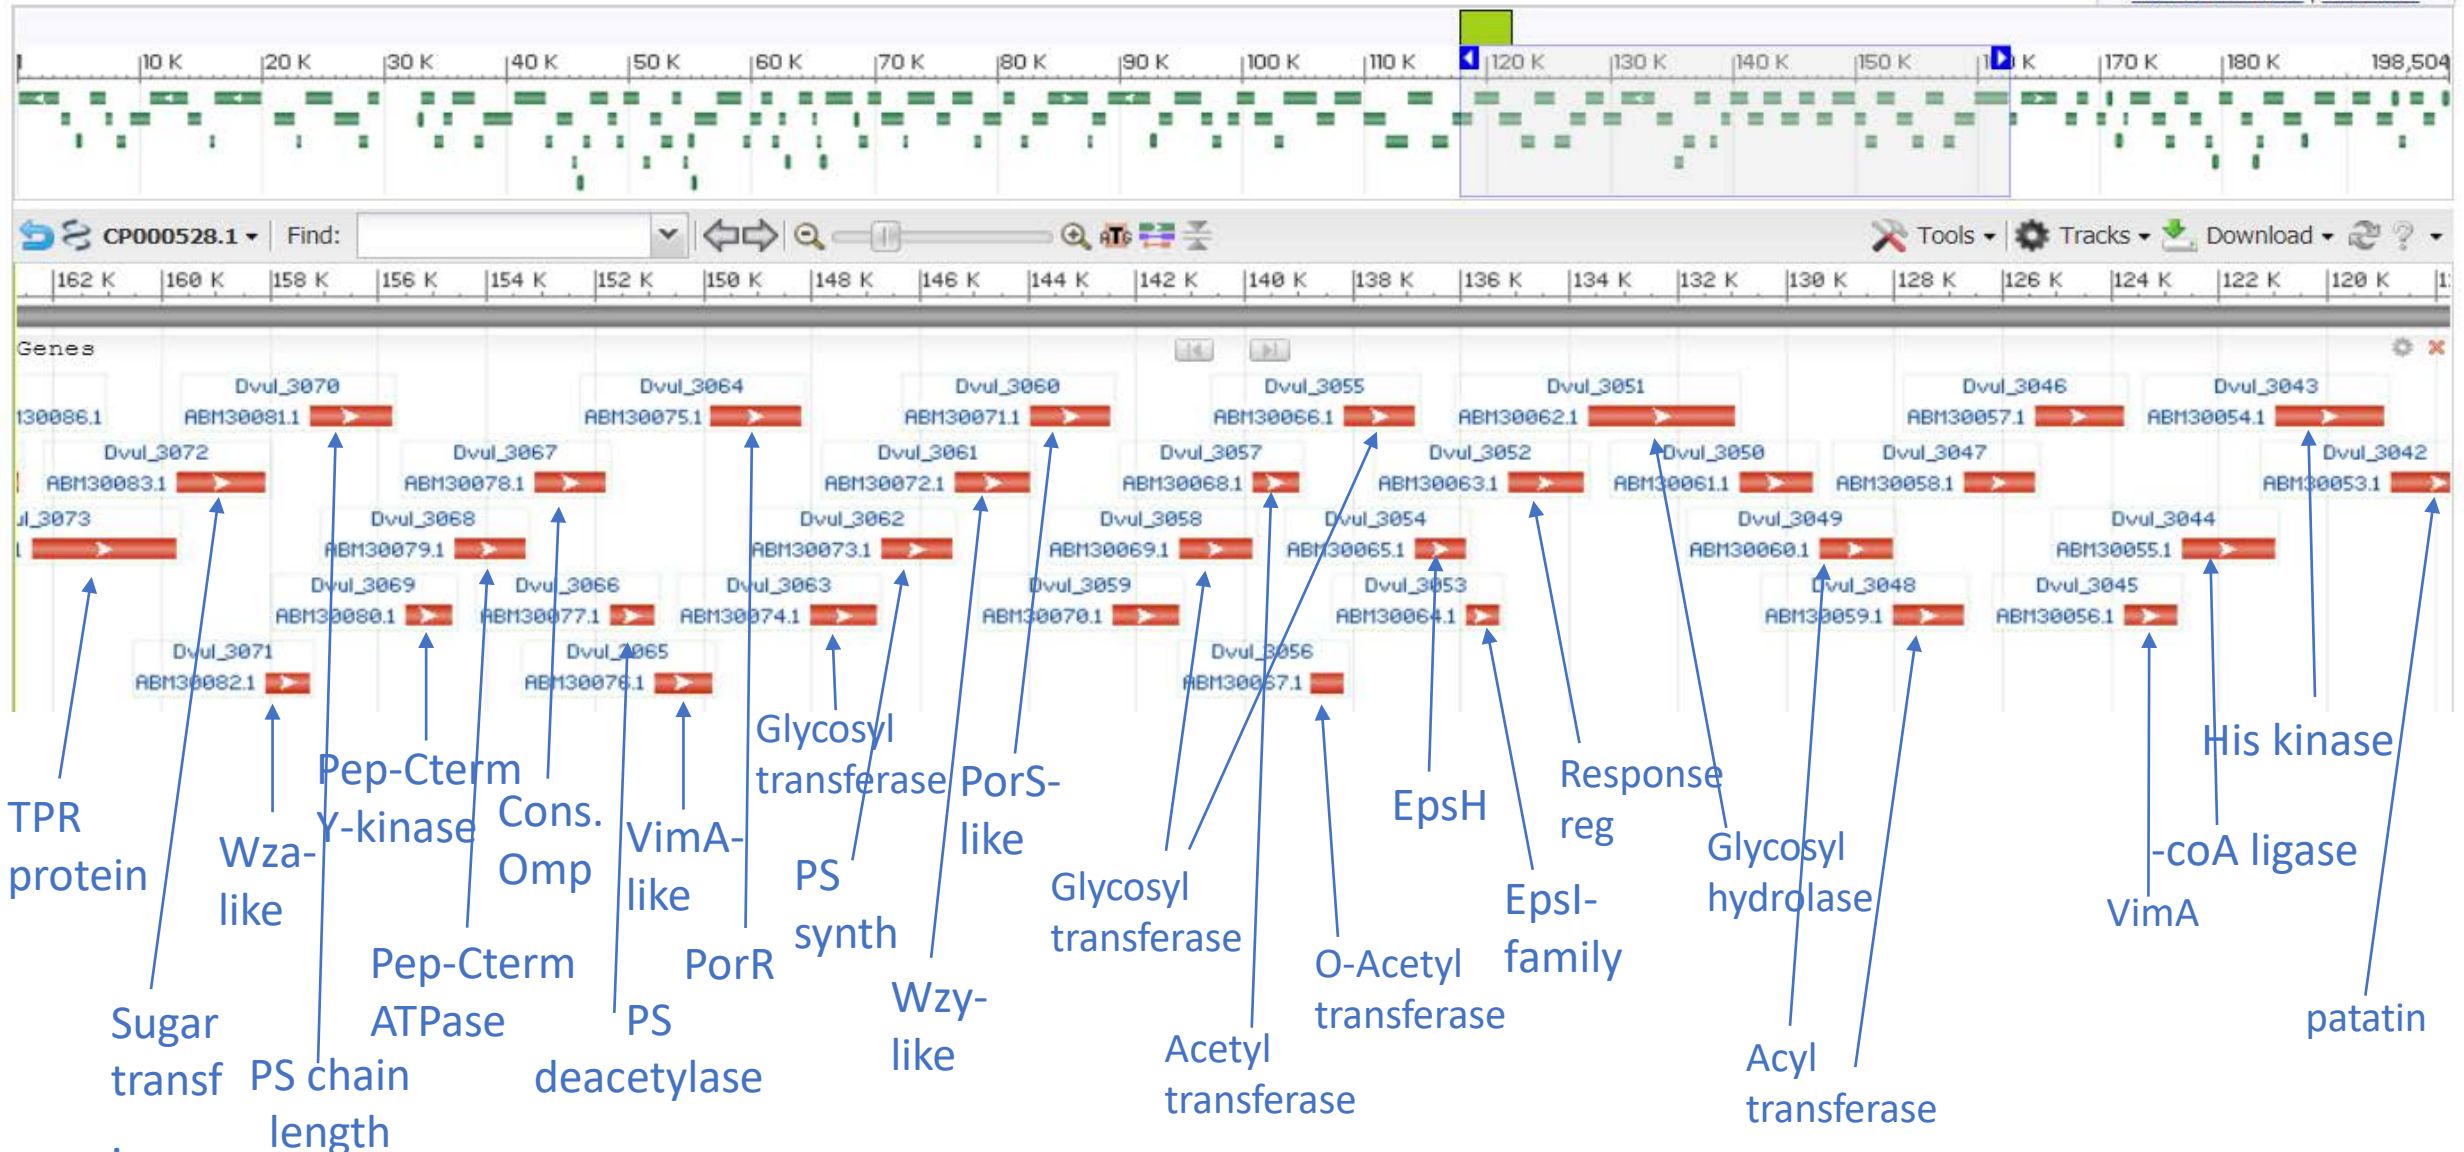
10 K 20 K 30 K 40 K 50 K 60 K 70 K 80 K 90 K 100 K 110 K 120 K 130 K 140 K 150 K K 170 K 180 K 198,504

CP000528.1 Find: Tools Tracks Download

162 K 160 K 158 K 156 K 154 K 152 K 150 K 148 K 146 K 144 K 142 K 140 K 138 K 136 K 134 K 132 K 130 K 128 K 126 K 124 K 122 K 120 K

Genes

Dvul_3070 ABM30081.1
130086.1
Dvul_3064 ABM30075.1
Dvul_3060 ABM30071.1
Dvul_3055 ABM30066.1
Dvul_3051 ABM30062.1
Dvul_3046 ABM30057.1
Dvul_3043 ABM30054.1
Dvul_3072 ABM30083.1
Dvul_3067 ABM30078.1
Dvul_3061 ABM30072.1
Dvul_3057 ABM30068.1
Dvul_3052 ABM30063.1
Dvul_3050 ABM30061.1
Dvul_3047 ABM30058.1
Dvul_3042 ABM30053.1
il_3073
Dvul_3068 ABM30079.1
Dvul_3062 ABM30073.1
Dvul_3058 ABM30069.1
Dvul_3054 ABM30065.1
Dvul_3049 ABM30060.1
Dvul_3044 ABM30055.1
Dvul_3069 ABM30080.1
Dvul_3066 ABM30077.1
Dvul_3063 ABM30074.1
Dvul_3059 ABM30070.1
Dvul_3053 ABM30064.1
Dvul_3048 ABM30059.1
Dvul_3045 ABM30056.1
Dvul_3071 ABM30082.1
Dvul_3065 ABM30076.1
Dvul_3056 ABM30067.1

TPR protein
Sugar transf
Wza-like
PS chain length
Pep-Cterm Y-kinase
Pep-Cterm ATPase
Cons. Omp
VimA-like
PS deacetylase
PorR
Glycosyl transferase
PS synth
Wzy-like
PorS-like
Glycosyl transferase
Acetyl transferase
O-Acetyl transferase
EpsH
EpsI-family
Response reg
Glycosyl hydrolase
Acyl transferase
His kinase
-coA ligase
VimA
patatin